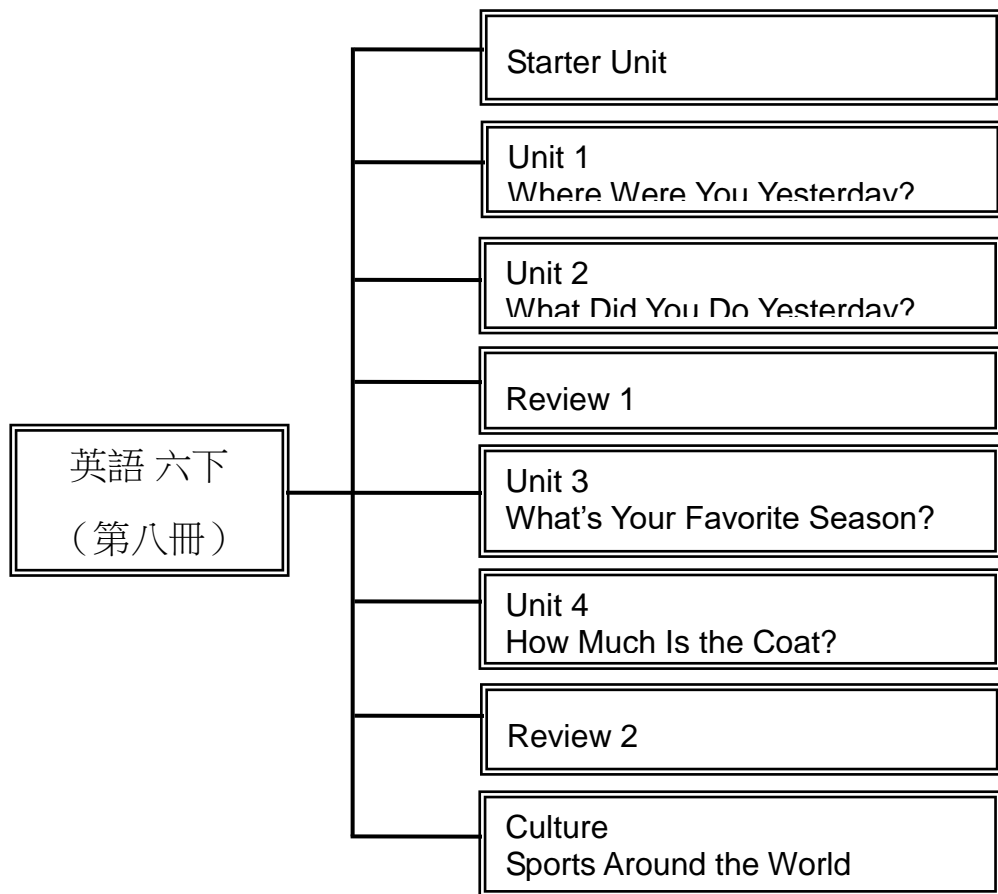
英語 六下
（第八冊）

Starter Unit

Unit 1
Where Were You Yesterday?

Unit 2
What Did You Do Yesterday?

Review 1

Unit 3
What's Your Favorite Season?

Unit 4
How Much Is the Coat?

Review 2

Culture
Sports Around the World